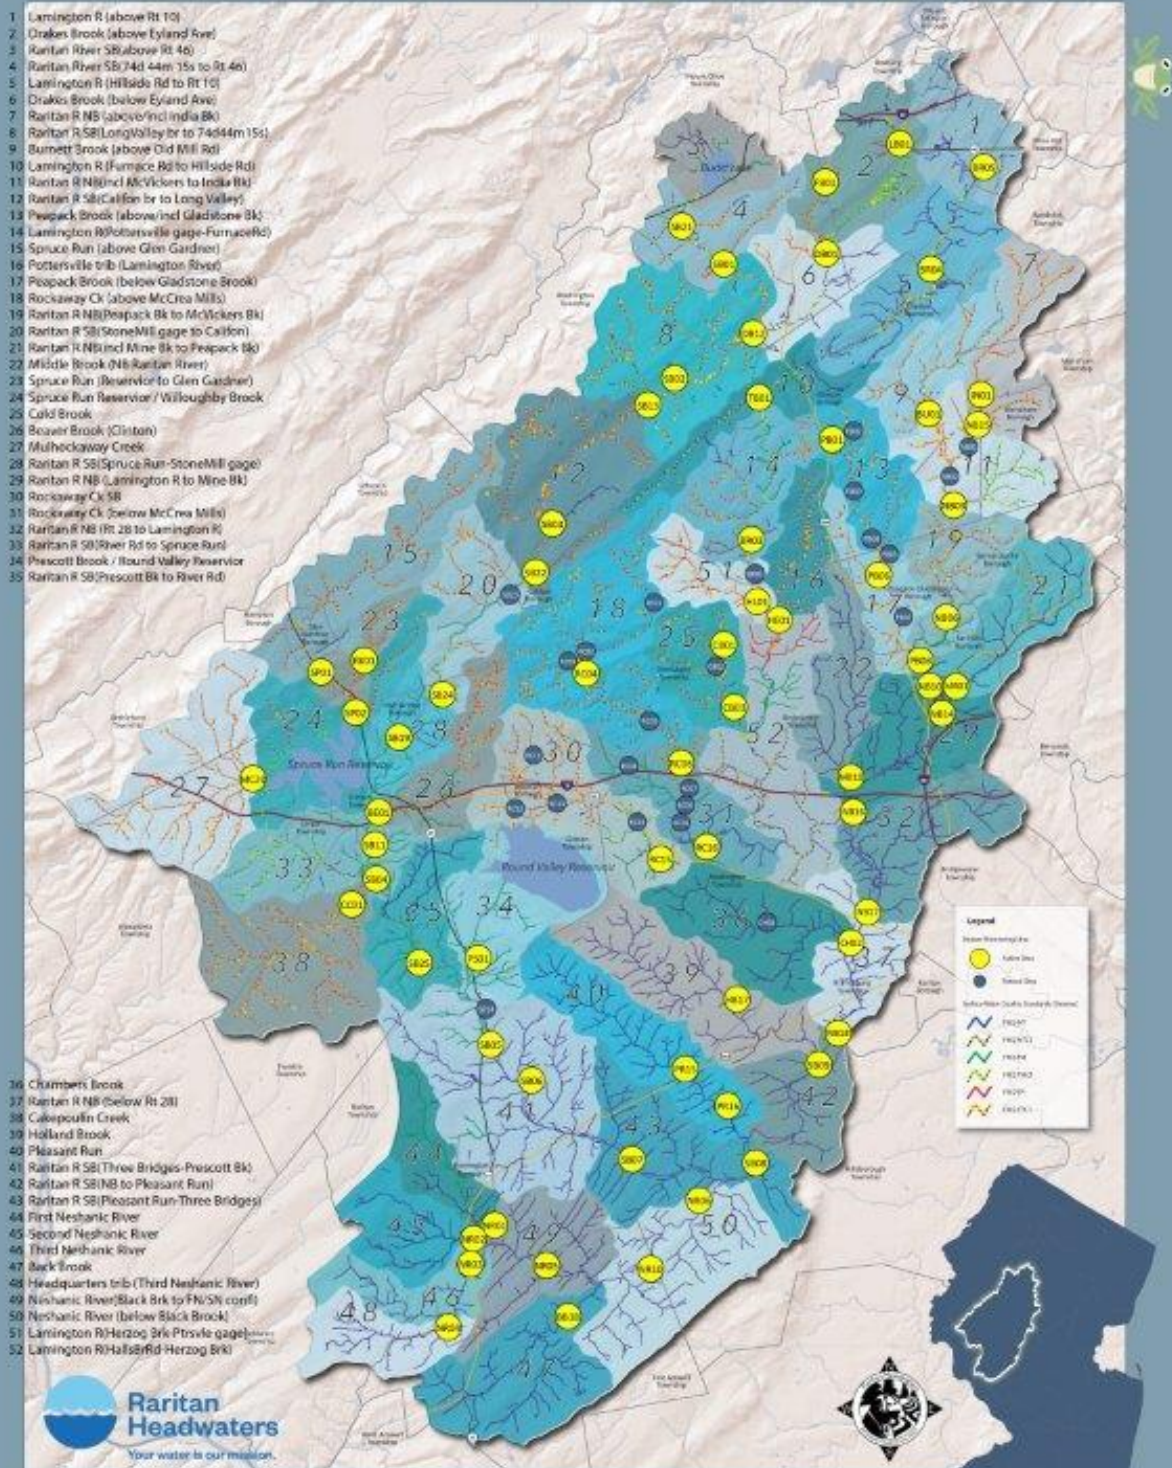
1 Lamington R (above Rt 10)
2 Drakes Brook (above Eyland Ave)
3 Raritan River SB(above Rt 46)
4 Raritan River SB(74d 44m 15s to Rt 46)
5 Lamington R (Hillside Rd to Rt 10)
6 Drakes Brook (below Eyland Ave)
7 Raritan R NB (above/incl India Bk)
8 Raritan R SB(LongValley br to 74d44m15s)
9 Burnett Brook (above Old Mill Rd)
10 Lamington R (Furnace Rd to Hillside Rd)
11 Raritan R NB(incl McVickers to India Bk)
12 Raritan R SB(Califon br to Long Valley)
13 Peapack Brook (above/incl Gladstone Bk)
14 Lamington R(Pottersville gage-FurnaceRd)
15 Spruce Run (above Glen Gardner)
16 Pottersville trib (Lamington River)
17 Peapack Brook (below Gladstone Brook)
18 Rockaway Ck (above McCrea Mills)
19 Raritan R NB(Peapack Bk to McVickers Bk)
20 Raritan R SB(StoneMill gage to Califon)
21 Raritan R NB(incl Mine Bk to Peapack Bk)
22 Middle Brook (NB Raritan River)
23 Spruce Run (Reservior to Glen Gardner)
24 Spruce Run Reservior / Willoughby Brook
25 Cold Brook
26 Beaver Brook (Clinton)
27 Mulhockaway Creek
28 Raritan R SB(Spruce Run-StoneMill gage)
29 Raritan R NB (Lamington R to Mine Bk)
30 Rockaway Ck SB
31 Rockaway Ck (below McCrea Mills)
32 Raritan R NB (Rt 28 to Lamington R)
33 Raritan R SB(River Rd to Spruce Run)
34 Prescott Brook / Round Valley Reservior
35 Raritan R SB(Prescott Bk to River Rd)

Spruce Run Reservoir
Round Valley Reservoir

Legend

36 Chambers Brook
37 Raritan R NB (below Rt 28)
38 Cakepoulin Creek
39 Holland Brook
40 Pleasant Run
41 Raritan R SB(Three Bridges-Prescott Bk)
42 Raritan R SB(NB to Pleasant Run)
43 Raritan R SB(Pleasant Run-Three Bridges)
44 First Neshanic River
45 Second Neshanic River
46 Third Neshanic River
47 Back Brook
48 Headquarters trib (Third Neshanic River)
49 Neshanic River(Black Brk to FN/SN confl)
50 Neshanic River (below Black Brook)
51 Lamington R(Herzog Brk Ptrsvle gage)
52 Lamington R(HallsBrRd-Herzog Brk)

Raritan Headwaters
Your water is our mission.